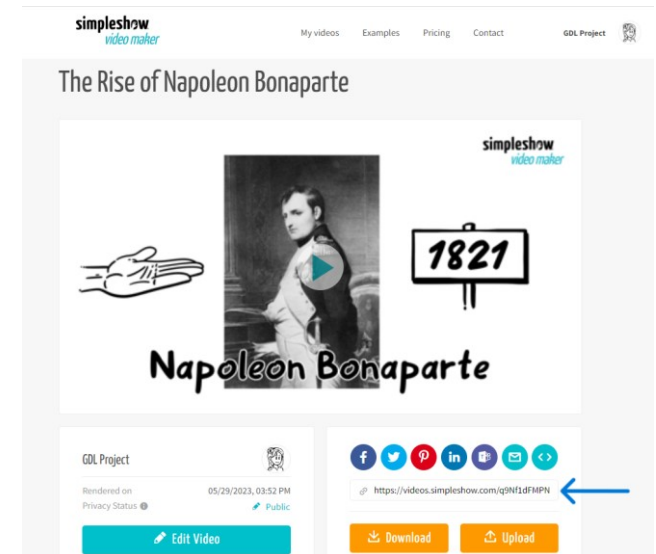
simpleshow video maker

My videos Examples Pricing Contact GDL Project

The Rise of Napoleon Bonaparte

simpleshow video maker

1821

Napoleon Bonaparte

GDL Project

Rendered on 05/29/2023, 03:52 PM

Privacy Status Public

Edit Video

https://videos.simpleshow.com/q9Nf1dFMPN

Download

Upload